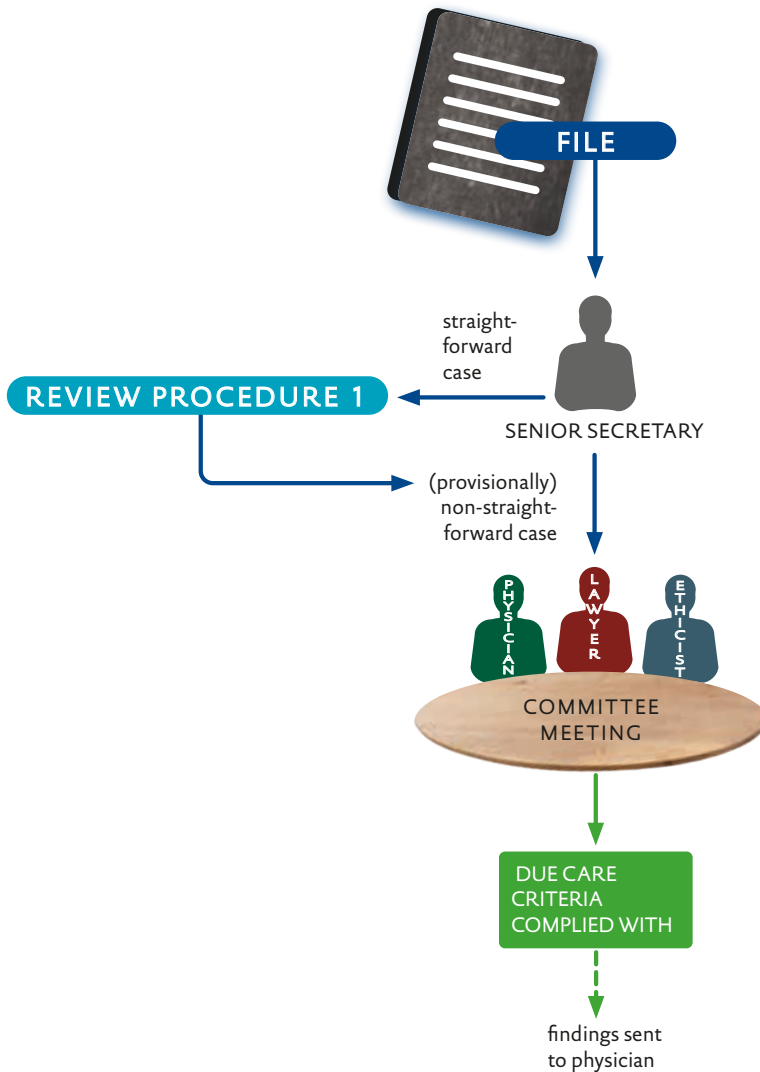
FILE

straightforward case

REVIEW PROCEDURE 1

SENIOR SECRETARY

(provisionally) non-straightforward case

PHYSICIAN

LAWYER

ETHICIST

COMMITTEE MEETING

DUE CARE CRITERIA COMPLIED WITH

findings sent to physician